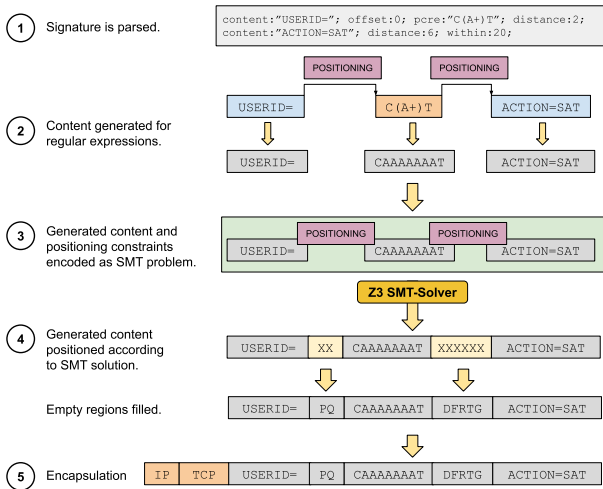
1 Signature is parsed.

content:"USERID="; offset:0; pcre:"C(A+)T"; distance:2; content:"ACTION=SAT"; distance:6; within:20;

POSITIONING POSITIONING

USERID= C(A+)T ACTION=SAT

2 Content generated for regular expressions.

USERID= CAAAAAAAT ACTION=SAT

3 Generated content and positioning constraints encoded as SMT problem.

POSITIONING POSITIONING

USERID= CAAAAAAAT ACTION=SAT

Z3 SMT-Solver

4 Generated content positioned according to SMT solution.

| USERID= | XX | CAAAAAAAT | XXXXXX | ACTION=SAT |
|---|---|---|---|---|

Empty regions filled.

| USERID= | PQ | CAAAAAAAT | DFRTG | ACTION=SAT |
|---|---|---|---|---|

5 Encapsulation

| IP | TCP | USERID= | PQ | CAAAAAAAT | DFRTG | ACTION=SAT |
|---|---|---|---|---|---|---|